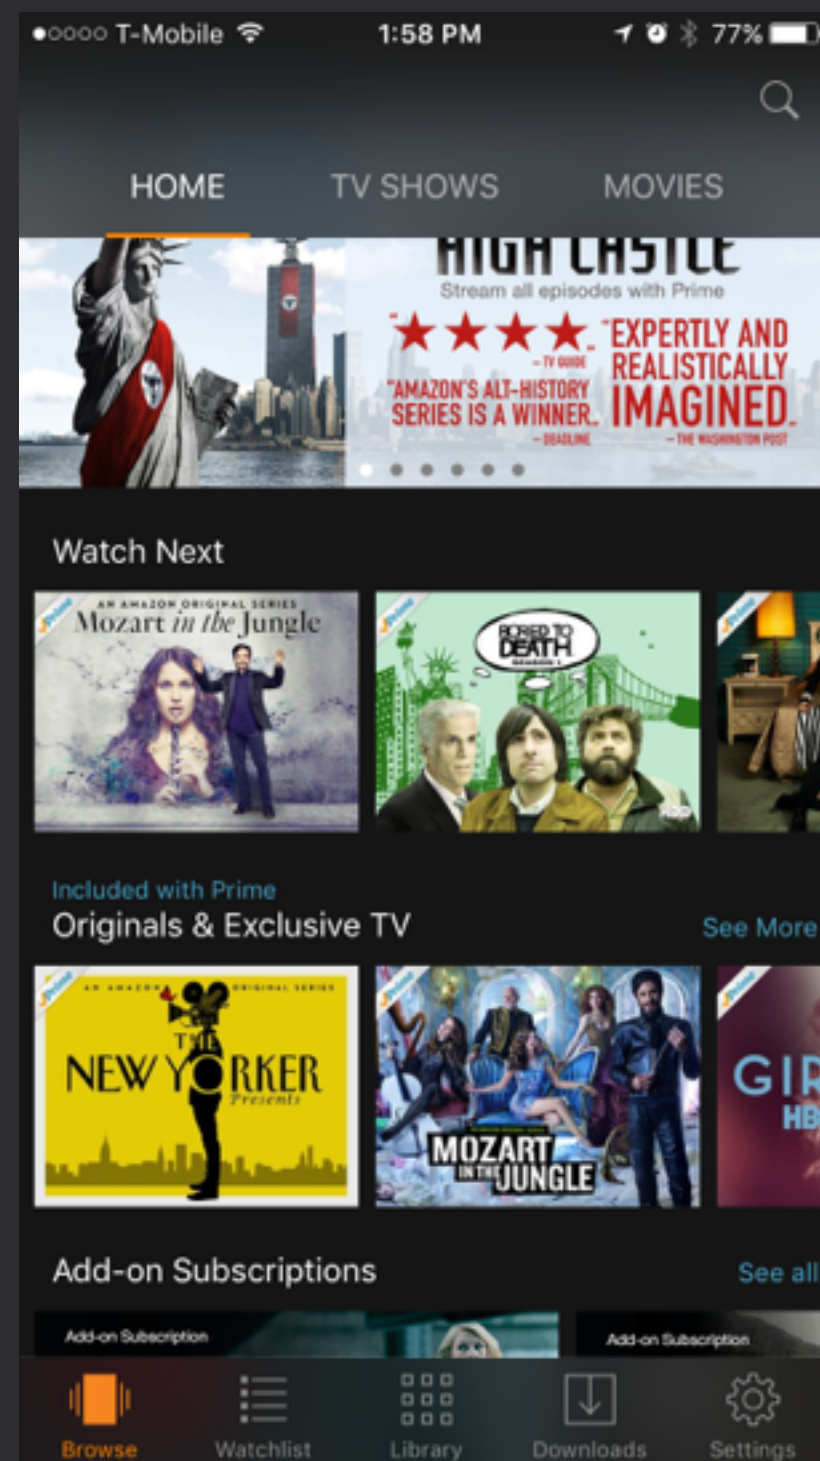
●○○○○ T-Mobile 1:58 PM 77%

HOME TV SHOWS MOVIES

HIGH CASTLE
Stream all episodes with Prime
★★★★ – TV GUIDE
"AMAZON'S ALT-HISTORY SERIES IS A WINNER." – DEADLINE
"EXPERTLY AND REALISTICALLY IMAGINED." – THE WASHINGTON POST

Watch Next

Prime
AN AMAZON ORIGINAL SERIES
Mozart in the Jungle

Prime
BORED TO DEATH
HBO

Prime

Included with Prime
Originals & Exclusive TV
See More

Prime
AN AMAZON ORIGINAL SERIES
THE NEW YORKER Presents

Prime
MOZART IN THE JUNGLE

Prime
GIR
HB

Add-on Subscriptions
See all

Add-on Subscription
Add-on Subscription

Browse Watchlist Library Downloads Settings